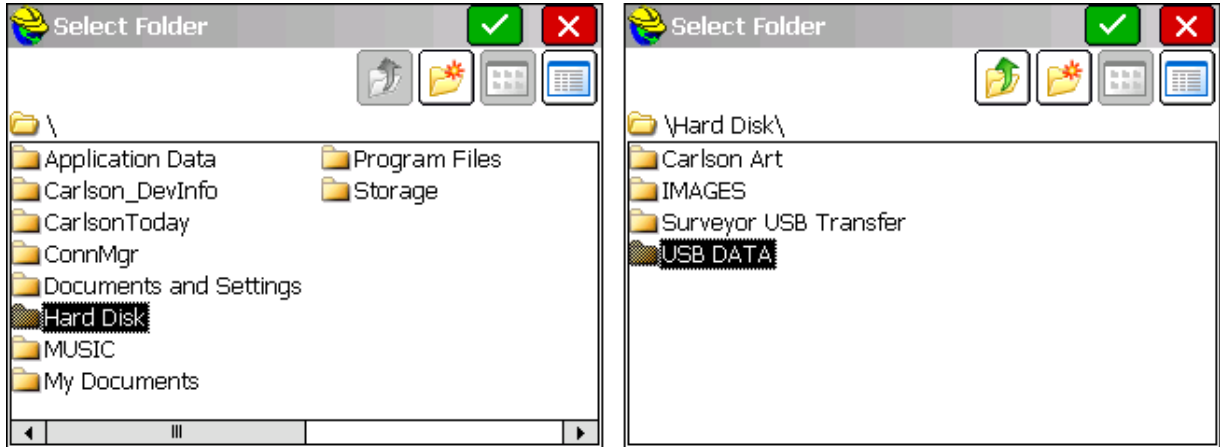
Select Folder

\

Application Data
Carlson_DevInfo
CarlsonToday
ConnMgr
Documents and Settings
Hard Disk
MUSIC
My Documents

Program Files
Storage

Select Folder

\Hard Disk\

Carlson Art
IMAGES
Surveyor USB Transfer
USB DATA